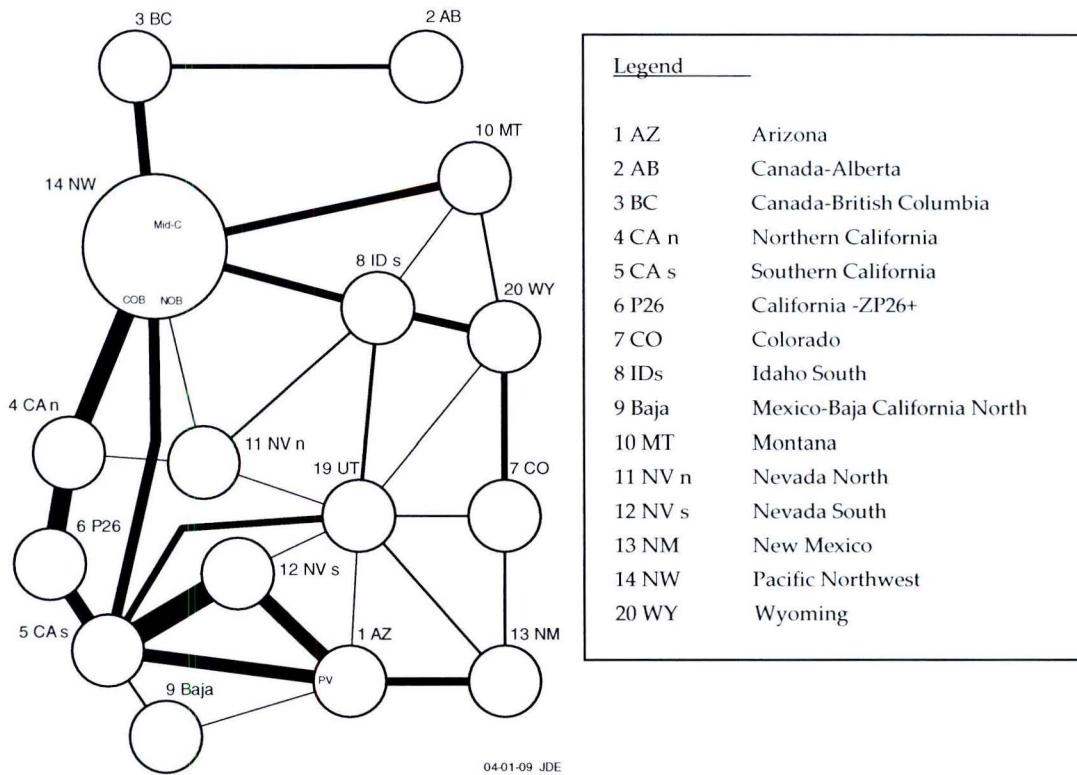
3 BC

2 AB

10 MT

14 NW

Mid-C

COB NOB

8 ID s

20 WY

4 CA n

11 NV n

19 UT

7 CO

6 P26

12 NV s

5 CA s

1 AZ

PV

13 NM

9 Baja

04-01-09 JDE

Legend

| | |
|---|---|
| 1 AZ | Arizona |
| 2 AB | Canada-Alberta |
| 3 BC | Canada-British Columbia |
| 4 CA n | Northern California |
| 5 CA s | Southern California |
| 6 P26 | California -ZP26+ |
| 7 CO | Colorado |
| 8 IDs | Idaho South |
| 9 Baja | Mexico-Baja California North |
| 10 MT | Montana |
| 11 NV n | Nevada North |
| 12 NV s | Nevada South |
| 13 NM | New Mexico |
| 14 NW | Pacific Northwest |
| 20 WY | Wyoming |